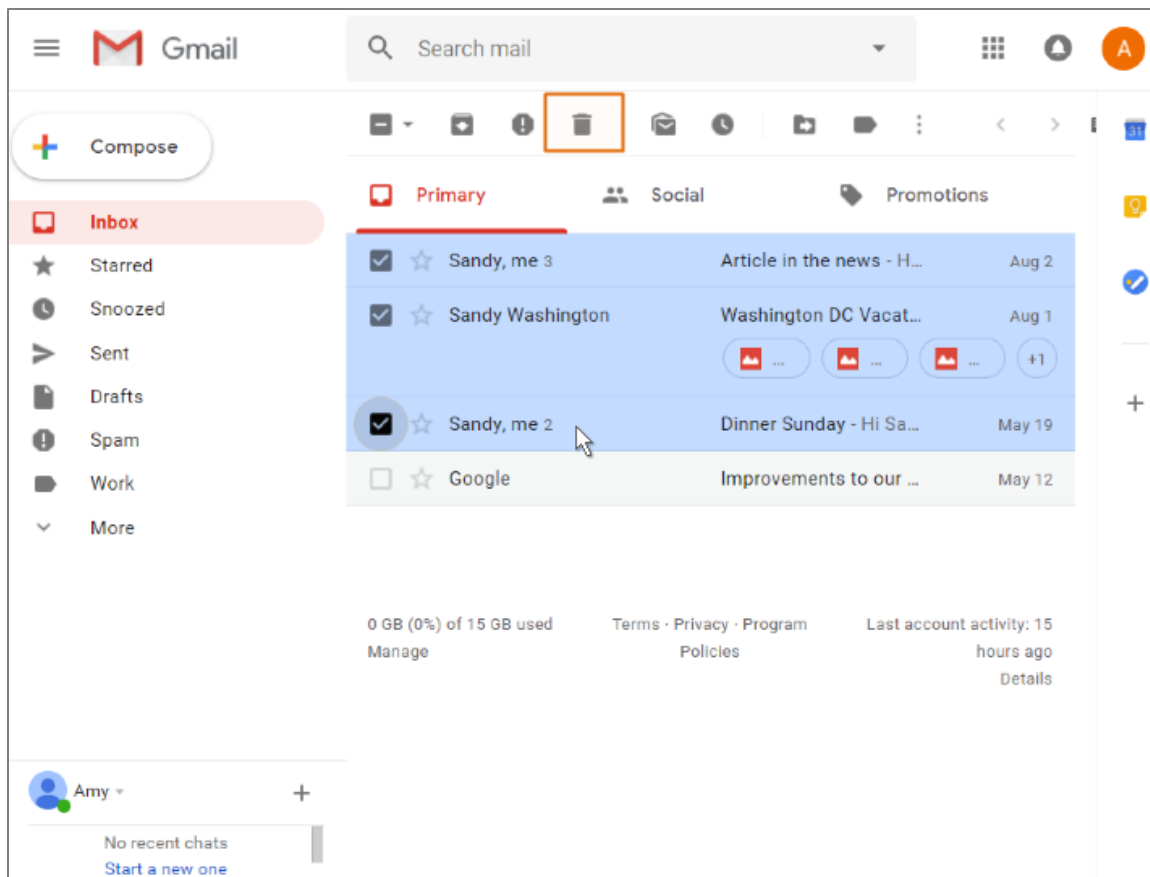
Gmail

Search mail

A

Compose

Inbox
Starred
Snoozed
Sent
Drafts
Spam
Work
More

Primary
Social
Promotions

Sandy, me 3 | Article in the news - H... | Aug 2
Sandy Washington | Washington DC Vacat... | Aug 1
... ... ... +1
Sandy, me 2 | Dinner Sunday - Hi Sa... | May 19
Google | Improvements to our ... | May 12

0 GB (0%) of 15 GB used
Manage

Terms · Privacy · Program Policies

Last account activity: 15 hours ago
Details

31

Amy

No recent chats
Start a new one